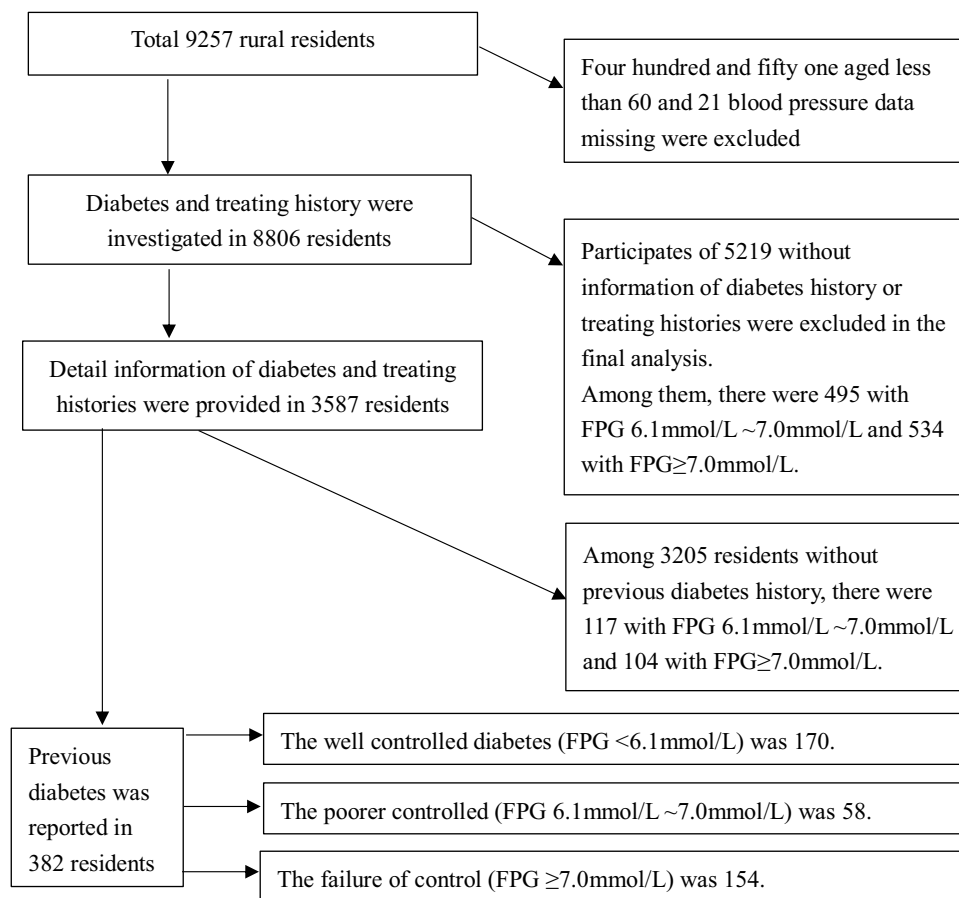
Total 9257 rural residents

Four hundred and fifty one aged less than 60 and 21 blood pressure data missing were excluded

Diabetes and treating history were investigated in 8806 residents

Participates of 5219 without information of diabetes history or treating histories were excluded in the final analysis.
Among them, there were 495 with FPG 6.1mmol/L ~7.0mmol/L and 534 with FPG≥7.0mmol/L.

Detail information of diabetes and treating histories were provided in 3587 residents

Among 3205 residents without previous diabetes history, there were 117 with FPG 6.1mmol/L ~7.0mmol/L and 104 with FPG≥7.0mmol/L.

Previous diabetes was reported in 382 residents

The well controlled diabetes (FPG <6.1mmol/L) was 170.

The poorer controlled (FPG 6.1mmol/L ~7.0mmol/L) was 58.

The failure of control (FPG ≥7.0mmol/L) was 154.